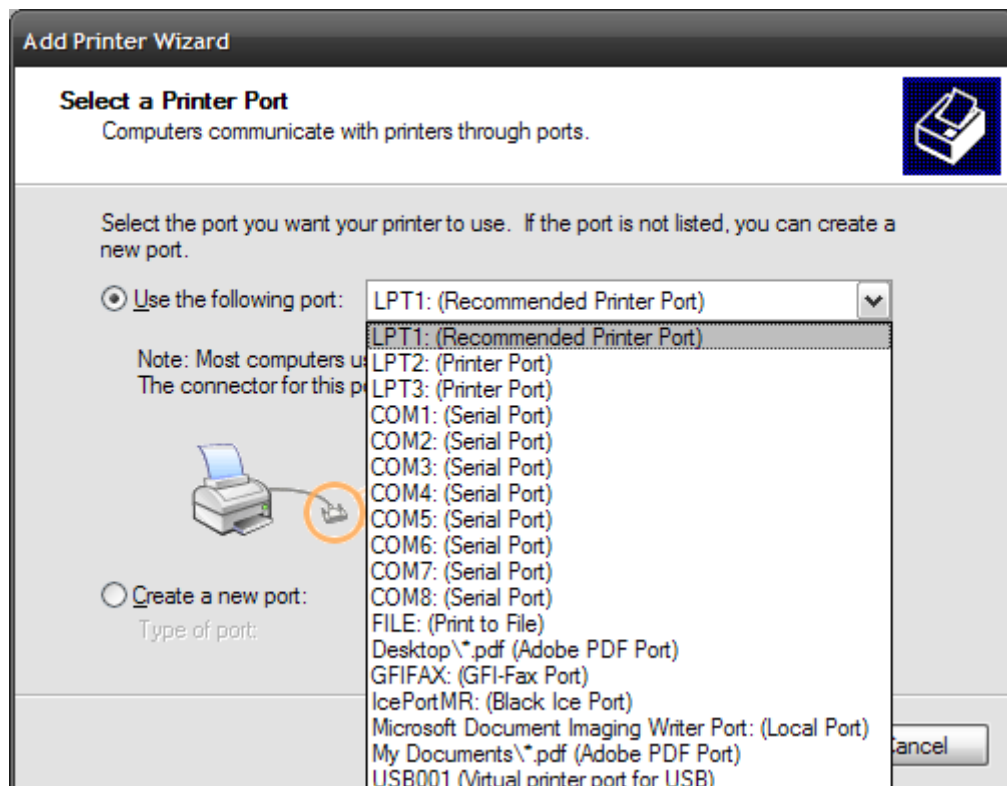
Add Printer Wizard

Select a Printer Port
Computers communicate with printers through ports.

Select the port you want your printer to use. If the port is not listed, you can create a new port.

Use the following port: LPT1: (Recommended Printer Port)

Note: Most computers u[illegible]
The connector for this p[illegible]

LPT1: (Recommended Printer Port)
LPT2: (Printer Port)
LPT3: (Printer Port)
COM1: (Serial Port)
COM2: (Serial Port)
COM3: (Serial Port)
COM4: (Serial Port)
COM5: (Serial Port)
COM6: (Serial Port)
COM7: (Serial Port)
COM8: (Serial Port)
FILE: (Print to File)
Desktop\*.pdf (Adobe PDF Port)
GFIFAX: (GFI-Fax Port)
IcePortMR: (Black Ice Port)
Microsoft Document Imaging Writer Port: (Local Port)
My Documents\*.pdf (Adobe PDF Port)
USB001 (Virtual printer port for USB)

Create a new port:
Type of port:

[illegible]ancel